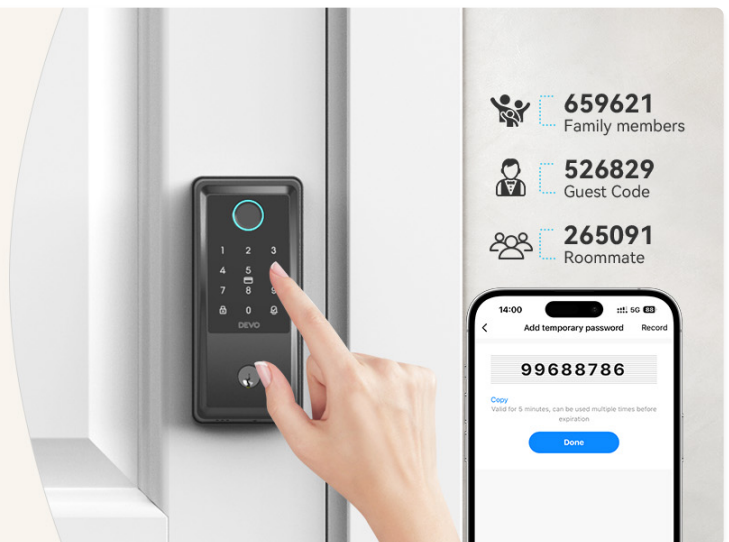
659621
Family members

526829
Guest Code

265091
Roommate

1 2 3
4 5 6
7 8 9
0

DEVO

14:00
5G 88

Add temporary password
Record

99688786

Copy
Valid for 5 minutes, can be used multiple times before expiration

Done